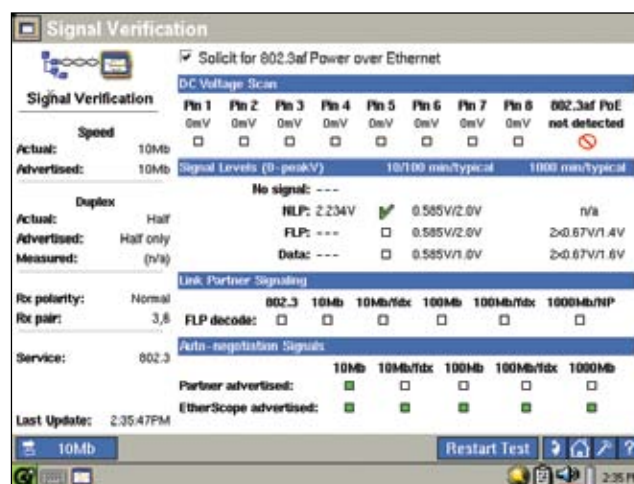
Signal Verification

Signal Verification

Speed
Actual: 10Mb
Advertised: 10Mb

Duplex
Actual: Half
Advertised: Half only
Measured: (n/a)

Rx polarity: Normal
Rx pair: 3,6

Service: 802.3

Last Update: 2:35:47PM

☑ Solicit for 802.3af Power over Ethernet

DC Voltage Scan

| Pin 1 | Pin 2 | Pin 3 | Pin 4 | Pin 5 | Pin 6 | Pin 7 | Pin 8 | 802.3af PoE |
|---|---|---|---|---|---|---|---|---|
| 0mV | 0mV | 0mV | 0mV | 0mV | 0mV | 0mV | 0mV | not detected |

Signal Levels (0-peakV) 10/100 min/typical 1000 min/typical

| | | | 10/100 min/typical | 1000 min/typical |
|---|---|---|---|---|
| No signal: | --- | | | |
| NLP: | 2.234V | ✔ | 0.585V/2.0V | n/a |
| FLP: | --- | ☐ | 0.585V/2.0V | 2x0.67V/1.4V |
| Data: | --- | ☐ | 0.585V/1.0V | 2x0.67V/1.6V |

Link Partner Signaling

| | 802.3 | 10Mb | 10Mb/fdx | 100Mb | 100Mb/fdx | 1000Mb/NP |
|---|---|---|---|---|---|---|
| FLP decode: | ☐ | ☐ | ☐ | ☐ | ☐ | ☐ |

Auto-negotiation Signals

| | 10Mb | 10Mb/fdx | 100Mb | 100Mb/fdx | 1000Mb |
|---|---|---|---|---|---|
| Partner advertised: | ■ | ☐ | ☐ | ☐ | ☐ |
| EtherScope advertised: | ■ | ■ | ■ | ■ | ■ |

10Mb
Restart Test
2:35 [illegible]